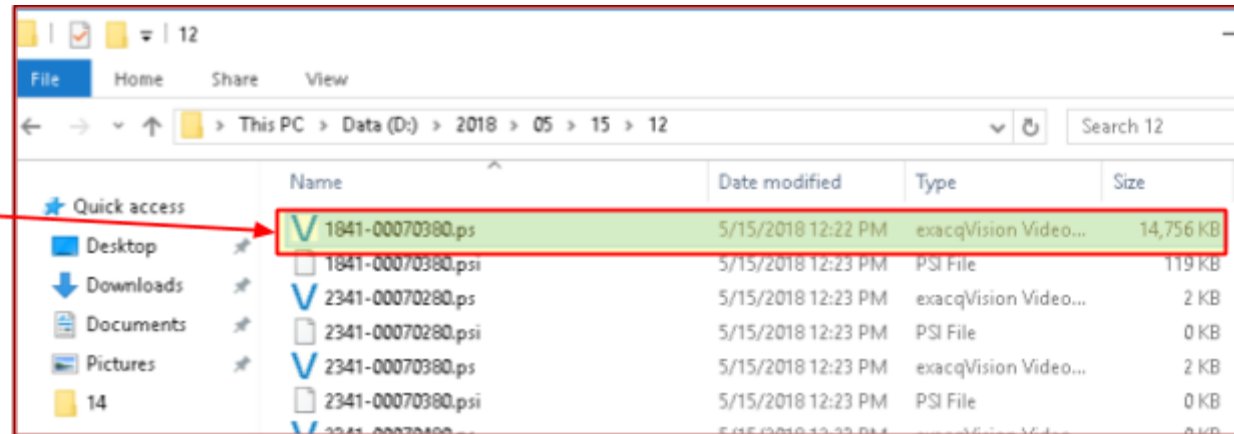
12

File Home Share View

This PC > Data (D:) > 2018 > 05 > 15 > 12

Search 12

Quick access
Desktop
Downloads
Documents
Pictures
14

| Name | Date modified | Type | Size |
|---|---|---|---|
| 1841-00070380.ps | 5/15/2018 12:22 PM | exacqVision Video... | 14,756 KB |
| 1841-00070380.psi | 5/15/2018 12:23 PM | PSI File | 119 KB |
| 2341-00070280.ps | 5/15/2018 12:23 PM | exacqVision Video... | 2 KB |
| 2341-00070280.psi | 5/15/2018 12:23 PM | PSI File | 0 KB |
| 2341-00070380.ps | 5/15/2018 12:23 PM | exacqVision Video... | 2 KB |
| 2341-00070380.psi | 5/15/2018 12:23 PM | PSI File | 0 KB |
| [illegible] | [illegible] | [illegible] | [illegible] |